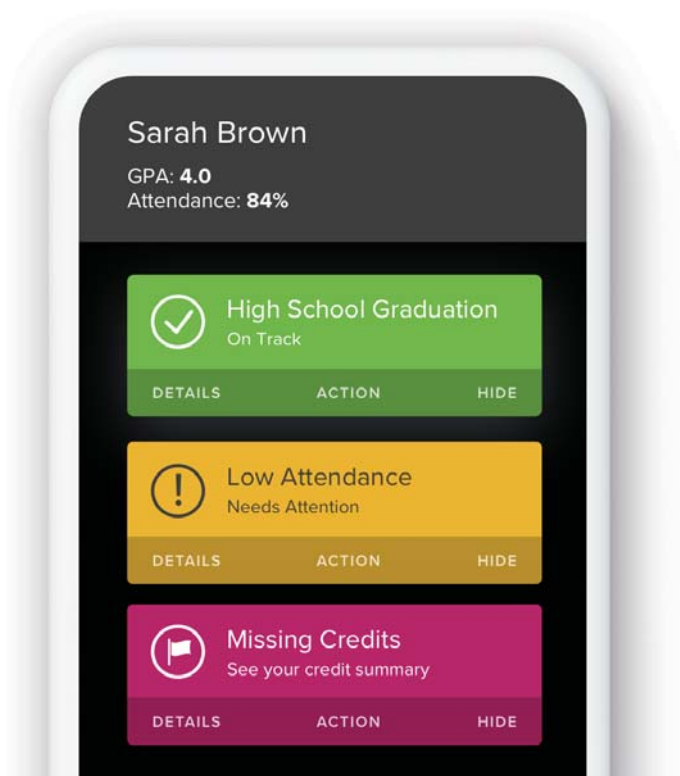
Sarah Brown

GPA: **4.0**
Attendance: **84%**

High School Graduation
On Track

DETAILS ACTION HIDE

Low Attendance
Needs Attention

DETAILS ACTION HIDE

Missing Credits
See your credit summary

DETAILS ACTION HIDE